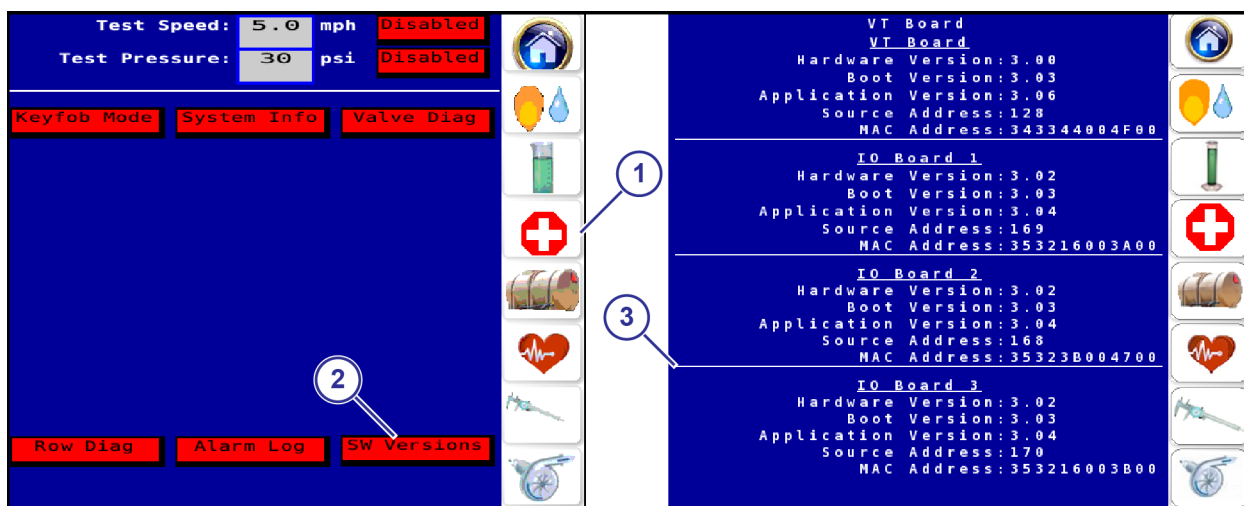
Test Speed: 5.0 mph Disabled

Test Pressure: 30 psi Disabled

Keyfob Mode System Info Valve Diag

Row Diag Alarm Log SW Versions

1

2

3

VT Board
VT Board
Hardware Version:3.00
Boot Version:3.03
Application Version:3.06
Source Address:128
MAC Address:343344004F00

IO Board 1
Hardware Version:3.02
Boot Version:3.03
Application Version:3.04
Source Address:169
MAC Address:353216003A00

IO Board 2
Hardware Version:3.02
Boot Version:3.03
Application Version:3.04
Source Address:168
MAC Address:35323B004700

IO Board 3
Hardware Version:3.02
Boot Version:3.03
Application Version:3.04
Source Address:170
MAC Address:353216003B00